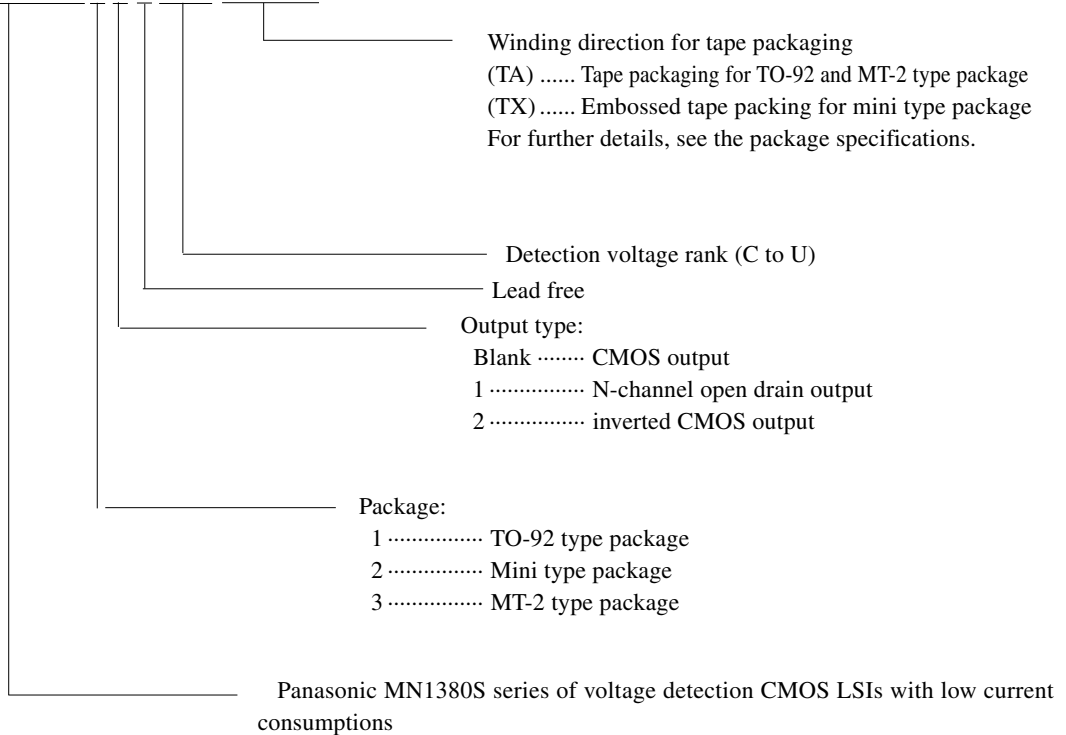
Winding direction for tape packaging
(TA) ...... Tape packaging for TO-92 and MT-2 type package
(TX) ...... Embossed tape packing for mini type package
For further details, see the package specifications.

Detection voltage rank (C to U)

Lead free

Output type:
Blank ........ CMOS output
1 ................ N-channel open drain output
2 ................ inverted CMOS output

Package:
1 ................ TO-92 type package
2 ................ Mini type package
3 ................ MT-2 type package

Panasonic MN1380S series of voltage detection CMOS LSIs with low current consumptions